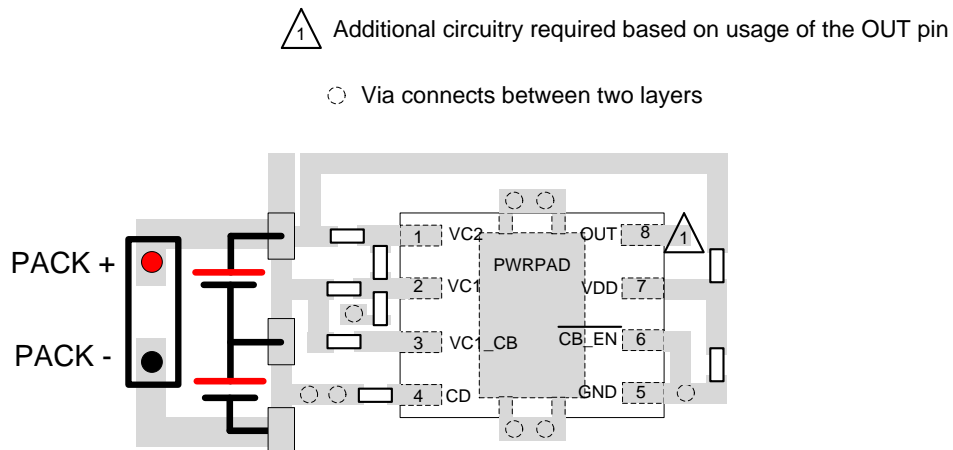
1 Additional circuitry required based on usage of the OUT pin

Via connects between two layers

PACK +

PACK -

1 VC2

2 VC1

3 VC1_CB

4 CD

PWRPAD

OUT 8

1

VDD 7

$\overline{\text{CB}}$_EN 6

GND 5